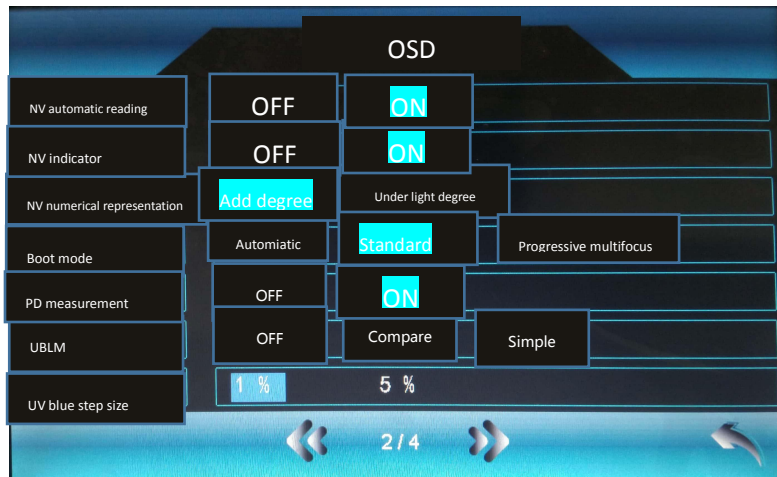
OSD

NV automatic reading OFF ON

NV indicator OFF ON

NV numerical representation Add degree Under light degree

Boot mode Automiatic Standard Progressive multifocus

PD measurement OFF ON

UBLM OFF Compare Simple

UV blue step size 1 % 5 %

2 / 4